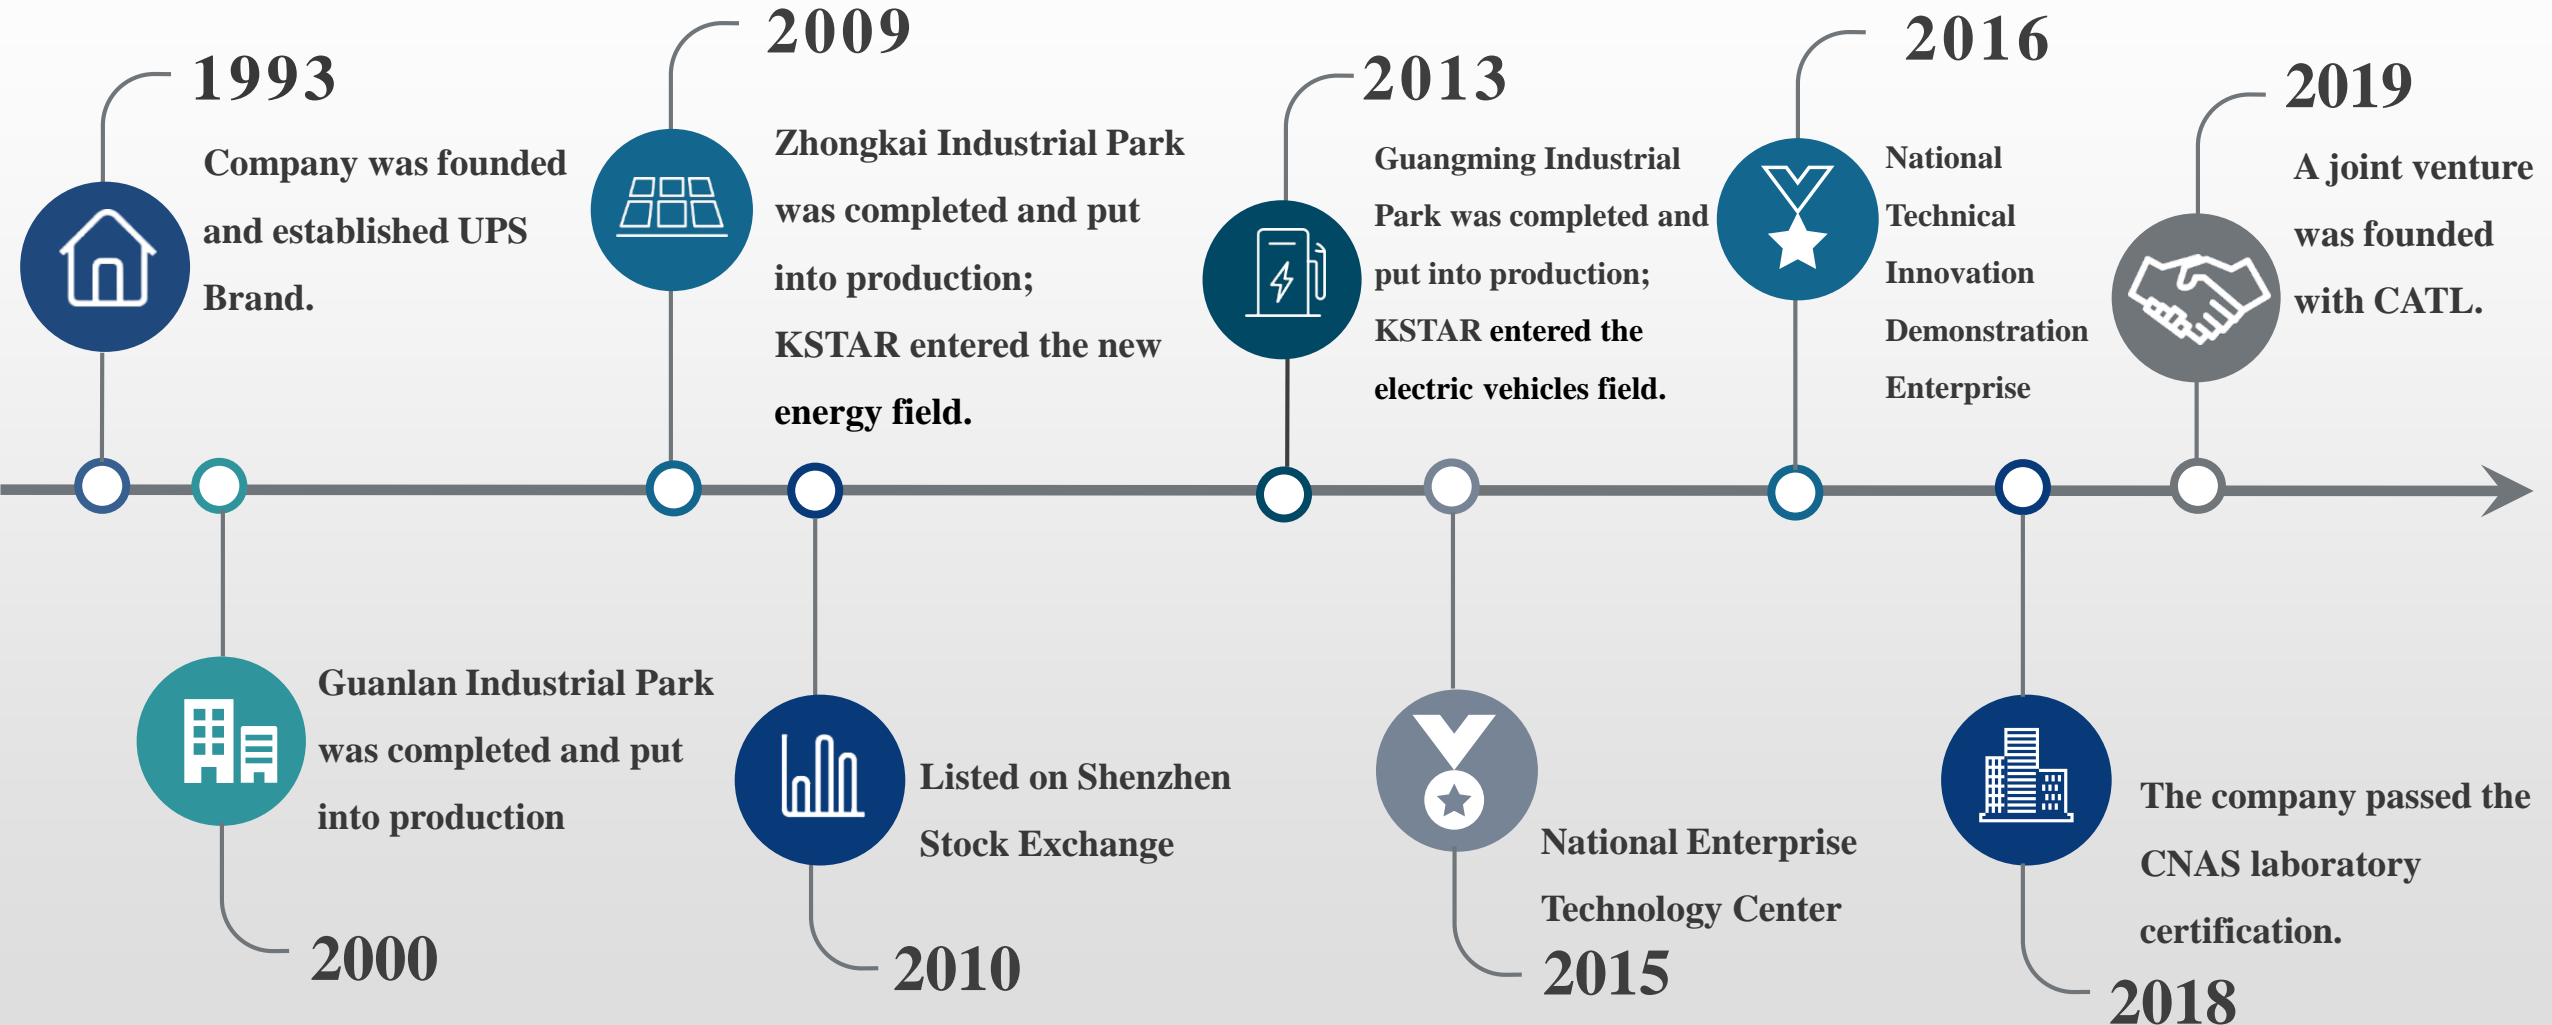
1993

Company was founded and established UPS Brand.

2009

Zhongkai Industrial Park was completed and put into production; KSTAR entered the new energy field.

2013

Guangming Industrial Park was completed and put into production; KSTAR entered the electric vehicles field.

2016

National Technical Innovation Demonstration Enterprise

2019

A joint venture was founded with CATL.

Guanlan Industrial Park was completed and put into production

2000

Listed on Shenzhen Stock Exchange

2010

National Enterprise Technology Center

2015

The company passed the CNAS laboratory certification.

2018